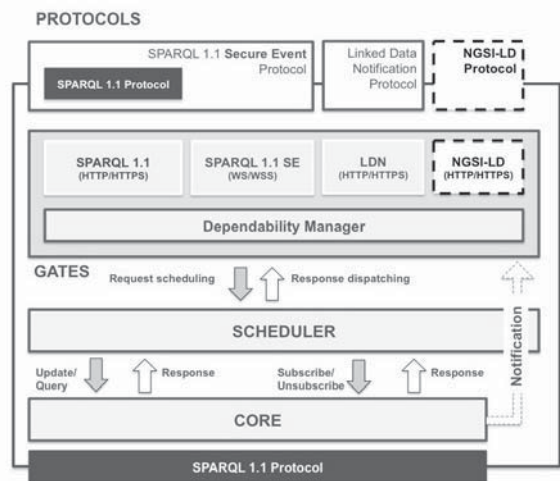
PROTOCOLS

SPARQL 1.1 Secure Event Protocol

SPARQL 1.1 Protocol

Linked Data Notification Protocol

NGSI-LD Protocol

SPARQL 1.1 (HTTP/HTTPS)

SPARQL 1.1 SE (WS/WSS)

LDN (HTTP/HTTPS)

NGSI-LD (HTTP/HTTPS)

Dependability Manager

GATES

Request scheduling

Response dispatching

SCHEDULER

Notification

Update/ Query

Response

Subscribe/ Unsubscribe

Response

CORE

SPARQL 1.1 Protocol